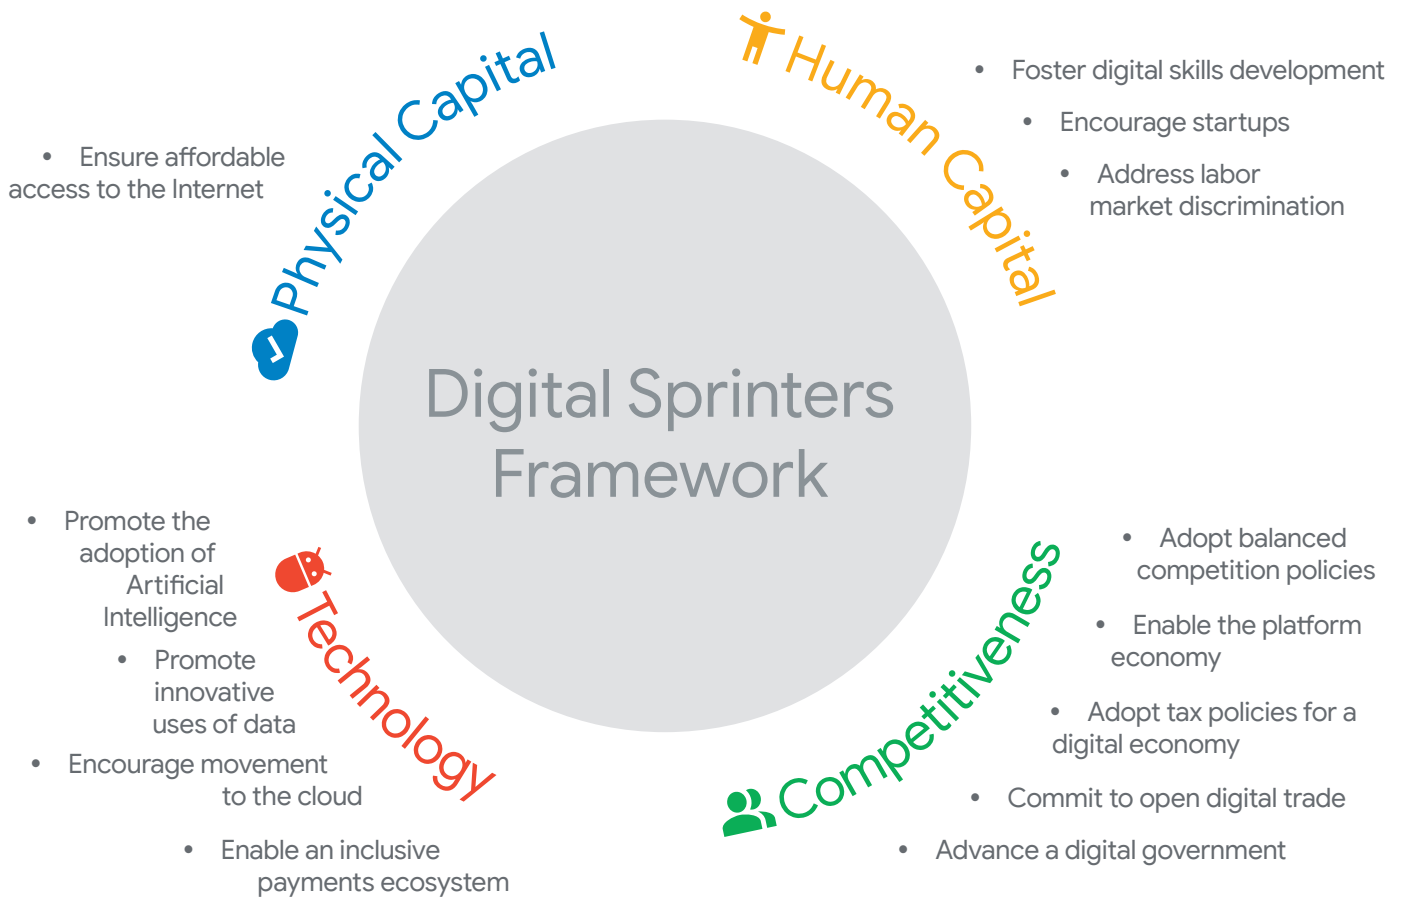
Physical Capital

- Ensure affordable access to the Internet

Human Capital

- Foster digital skills development
- Encourage startups
- Address labor market discrimination

Digital Sprinters Framework

Technology

- Promote the adoption of Artificial Intelligence
- Promote innovative uses of data
- Encourage movement to the cloud
- Enable an inclusive payments ecosystem

Competitiveness

- Adopt balanced competition policies
- Enable the platform economy
- Adopt tax policies for a digital economy
- Commit to open digital trade
- Advance a digital government